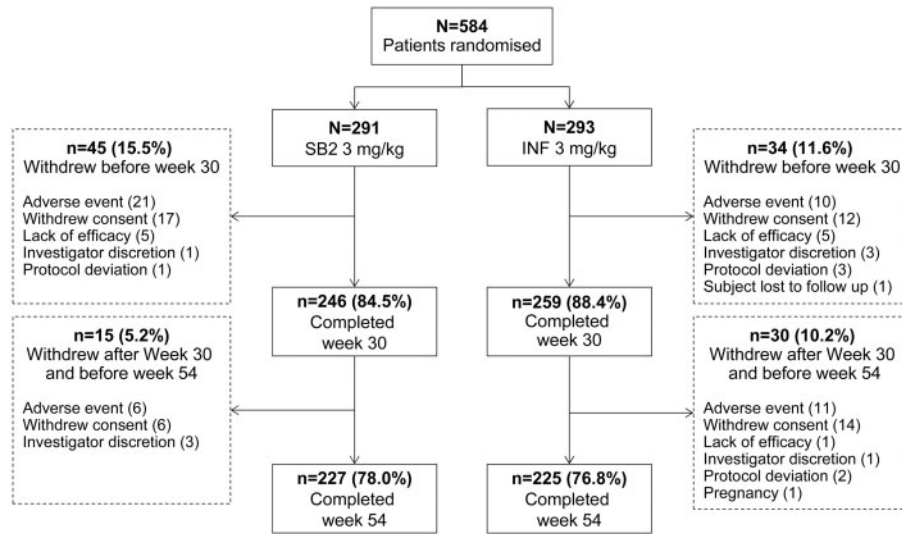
N=584
Patients randomised

n=45 (15.5%)
Withdrew before week 30

Adverse event (21)
Withdrew consent (17)
Lack of efficacy (5)
Investigator discretion (1)
Protocol deviation (1)

N=291
SB2 3 mg/kg

N=293
INF 3 mg/kg

n=34 (11.6%)
Withdrew before week 30

Adverse event (10)
Withdrew consent (12)
Lack of efficacy (5)
Investigator discretion (3)
Protocol deviation (3)
Subject lost to follow up (1)

n=15 (5.2%)
Withdrew after Week 30 and before week 54

Adverse event (6)
Withdrew consent (6)
Investigator discretion (3)

n=246 (84.5%)
Completed week 30

n=259 (88.4%)
Completed week 30

n=30 (10.2%)
Withdrew after Week 30 and before week 54

Adverse event (11)
Withdrew consent (14)
Lack of efficacy (1)
Investigator discretion (1)
Protocol deviation (2)
Pregnancy (1)

n=227 (78.0%)
Completed week 54

n=225 (76.8%)
Completed week 54